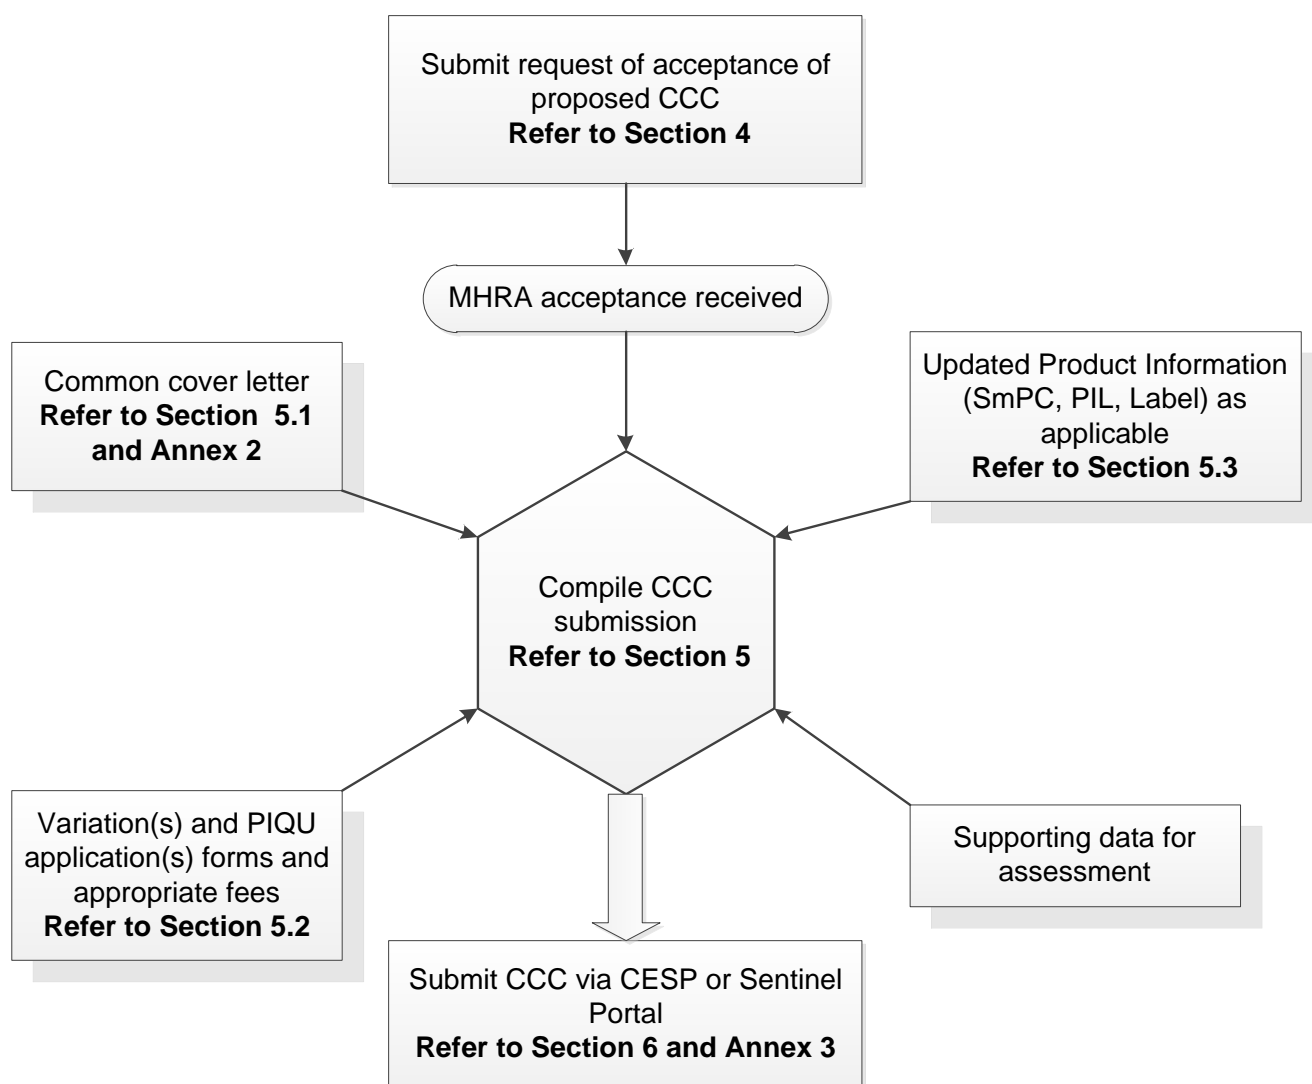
Submit request of acceptance of proposed CCC
**Refer to Section 4**

MHRA acceptance received

Common cover letter
**Refer to Section 5.1 and Annex 2**

Updated Product Information (SmPC, PIL, Label) as applicable
**Refer to Section 5.3**

Compile CCC submission
**Refer to Section 5**

Variation(s) and PIQU application(s) forms and appropriate fees
**Refer to Section 5.2**

Supporting data for assessment

Submit CCC via CESP or Sentinel Portal
**Refer to Section 6 and Annex 3**